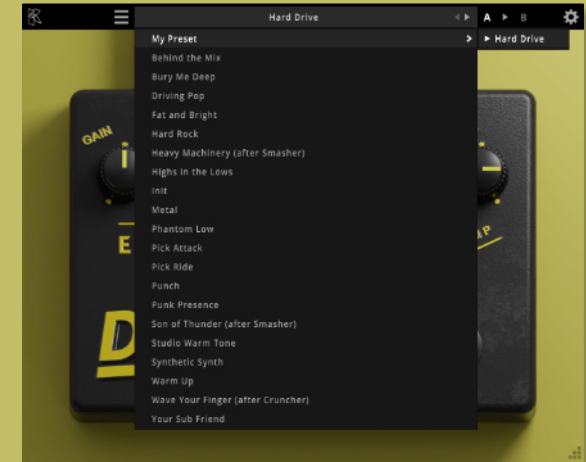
Hard Drive

A ▶ B

My Preset >

▸ Hard Drive

Behind the Mix
Bury Me Deep
Driving Pop
Fat and Bright
Hard Rock
Heavy Machinery (after Smasher)
Highs in the Lows
Init
Metal
Phantom Low
Pick Attack
Pick Ride
Punch
Punk Presence
Son of Thunder (after Smasher)
Studio Warm Tone
Synthetic Synth
Warm Up
Wave Your Finger (after Cruncher)
Your Sub Friend

GAIN

E

D

AMP